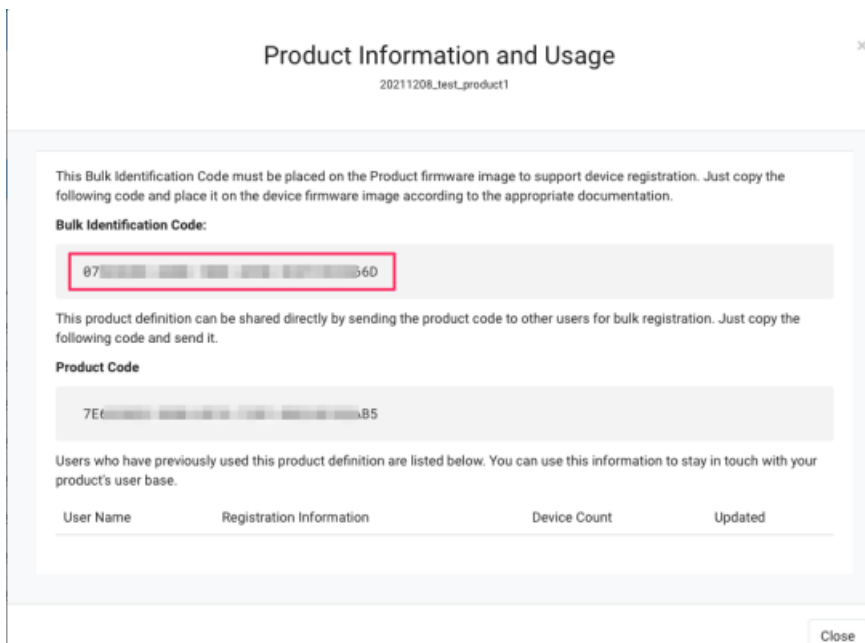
Product Information and Usage

20211208_test_product1

This Bulk Identification Code must be placed on the Product firmware image to support device registration. Just copy the following code and place it on the device firmware image according to the appropriate documentation.

**Bulk Identification Code:**

07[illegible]6D

This product definition can be shared directly by sending the product code to other users for bulk registration. Just copy the following code and send it.

**Product Code**

7E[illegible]B5

Users who have previously used this product definition are listed below. You can use this information to stay in touch with your product's user base.

| User Name | Registration Information | Device Count | Updated |
|---|---|---|---|

Close